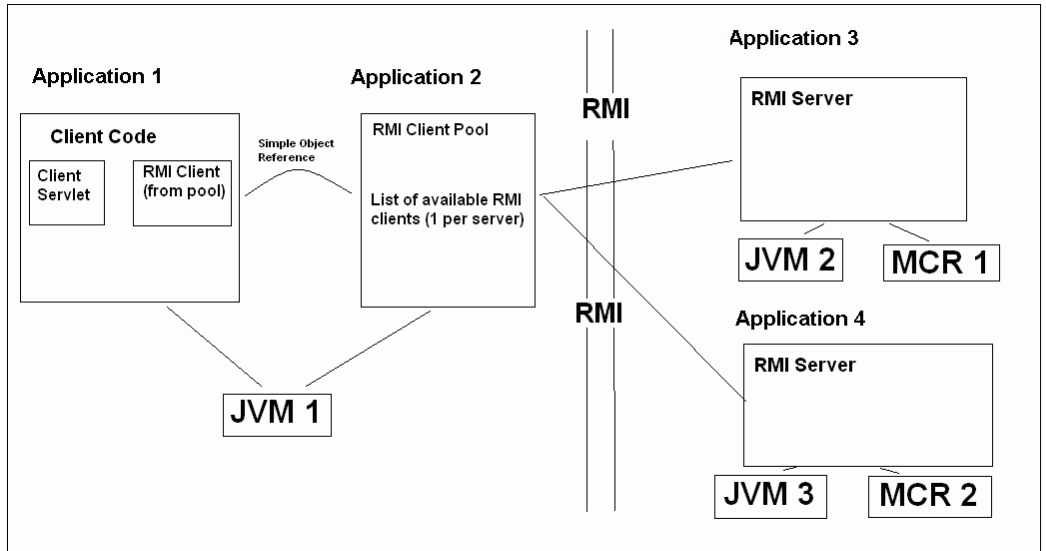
Application 1

Client Code

Client Servlet

RMI Client (from pool)

Simple Object Reference

Application 2

RMI Client Pool

List of available RMI clients (1 per server)

RMI

RMI

Application 3

RMI Server

JVM 2

MCR 1

Application 4

RMI Server

JVM 3

MCR 2

JVM 1